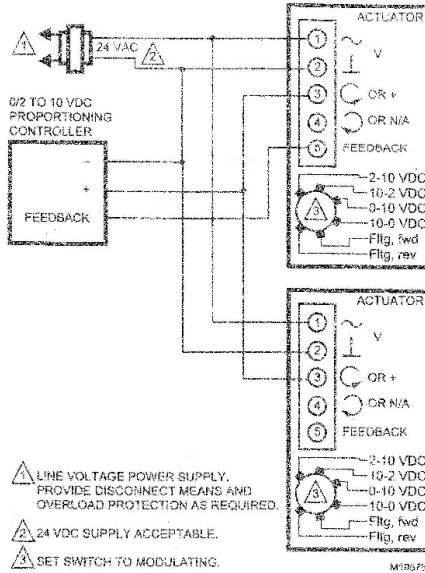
1

24 VAC

2

ACTUATOR

1 ~

2 ⊥ V

3 OR +

4 OR N/A

5 FEEDBACK

0/2 TO 10 VDC PROPORTIONING CONTROLLER

−

+

FEEDBACK

3

2-10 VDC
10-2 VDC
0-10 VDC
10-0 VDC
Fltg, fwd
Fltg, rev

ACTUATOR

1 ~

2 ⊥ V

3 OR +

4 OR N/A

5 FEEDBACK

3

2-10 VDC
10-2 VDC
0-10 VDC
10-0 VDC
Fltg, fwd
Fltg, rev

1 LINE VOLTAGE POWER SUPPLY. PROVIDE DISCONNECT MEANS AND OVERLOAD PROTECTION AS REQUIRED.

2 24 VDC SUPPLY ACCEPTABLE.

3 SET SWITCH TO MODULATING.

M19675